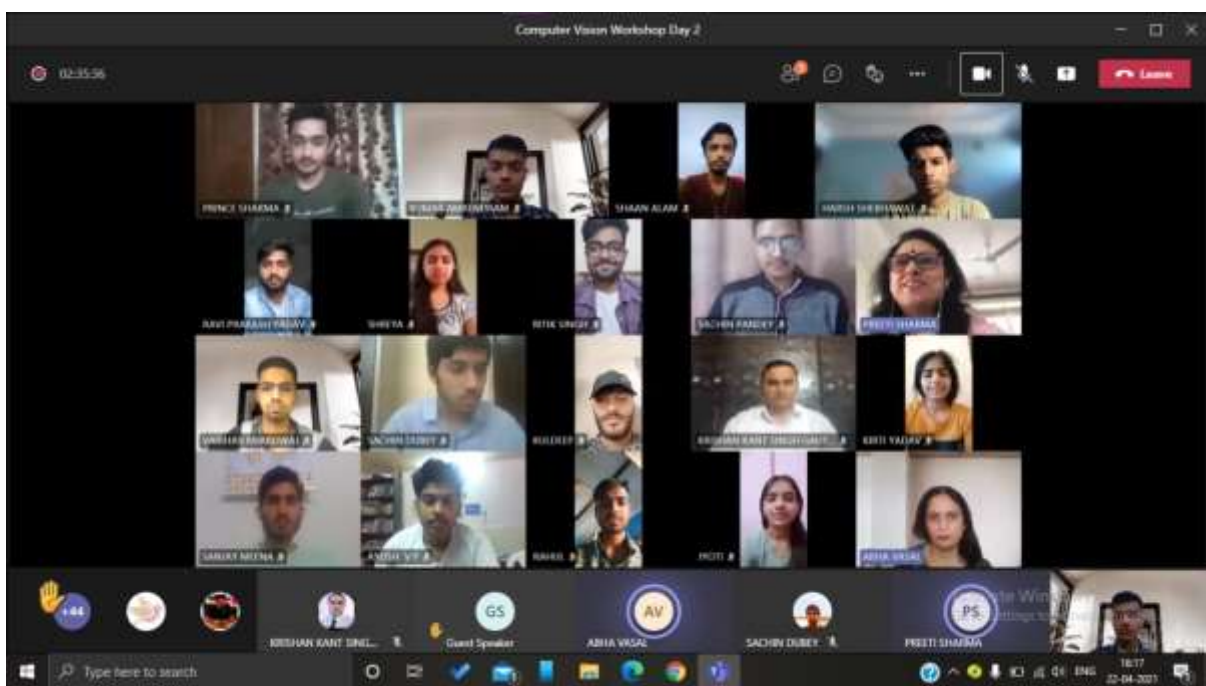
Computer Vision Workshop Day 2

02:35:56

Leave

PRINCE SHARMA

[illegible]

SHAAN ALAM

HARSH SHEKHAWAT

RAVI PRAKASH YADAV

SHREYA

RITIK SINGH

SACHIN PANDEY

PREETI SHARMA

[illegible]

SACHIN DUBEY

KULDEEP

KRISHAN KANT SINGH GAUT...

KIRTI YADAV

SANJAY MEENA

ANISH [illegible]

RAHUL

MOTI

ABHA VASAL

+44

KRISHAN KANT SING...

GS

Guest Speaker

AV

ABHA VASAL

SACHIN DUBEY

PS

PREETI SHARMA

Activate Windows
Go to Settings to activate Windows.

Type here to search

ENG

18:17
22-04-2021